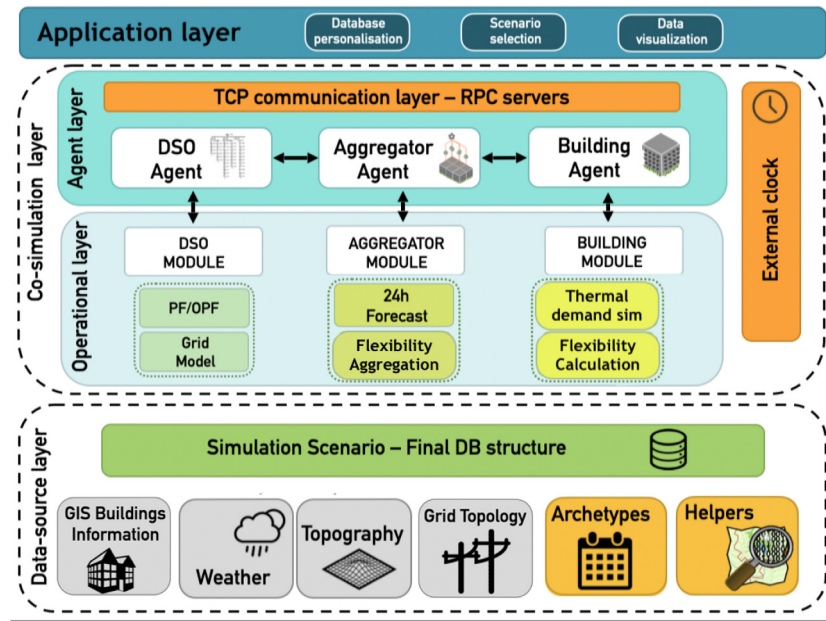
Application layer

Database personalisation

Scenario selection

Data visualization

Co-simulation layer

Agent layer

TCP communication layer – RPC servers

DSO Agent

Aggregator Agent

Building Agent

External clock

Operational layer

DSO MODULE

PF/OPF

Grid Model

AGGREGATOR MODULE

24h Forecast

Flexibility Aggregation

BUILDING MODULE

Thermal demand sim

Flexibility Calculation

Data-source layer

Simulation Scenario – Final DB structure

GIS Buildings Information

Weather

Topography

Grid Topology

Archetypes

Helpers